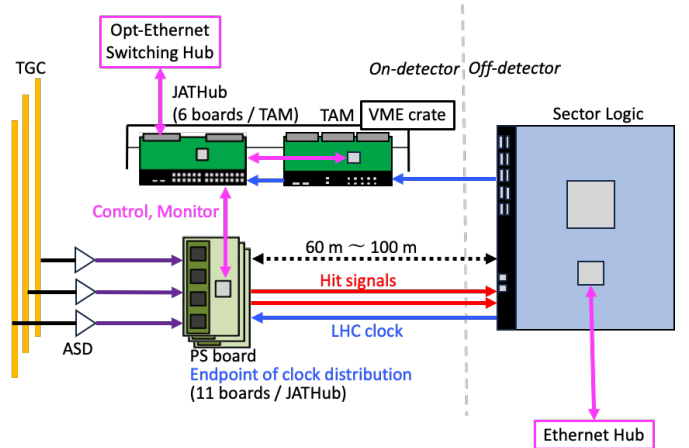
Opt-Ethernet Switching Hub

TGC

JATHub (6 boards / TAM)

TAM

VME crate

On-detector

Off-detector

Sector Logic

Control, Monitor

60 m 〜 100 m

Hit signals

LHC clock

ASD

PS board

Endpoint of clock distribution

(11 boards / JATHub)

Ethernet Hub